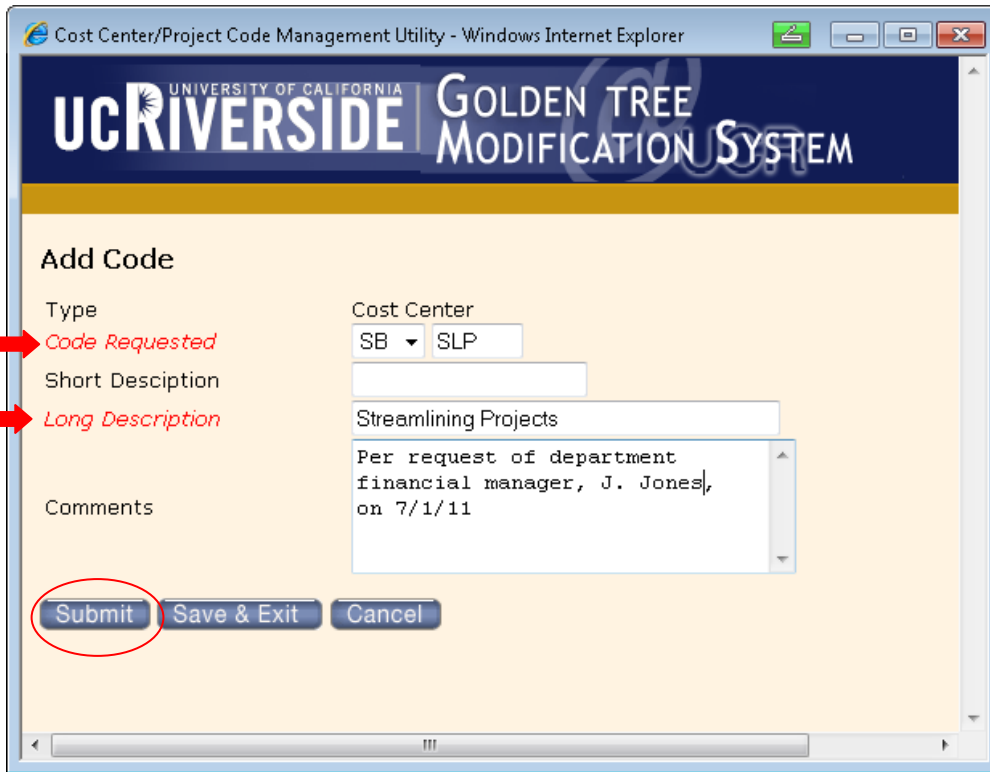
Cost Center/Project Code Management Utility - Windows Internet Explorer

UNIVERSITY OF CALIFORNIA
UCRIVERSIDE
GOLDEN TREE
MODIFICATION SYSTEM

Add Code

Type
Cost Center

Code Requested
SB
SLP

Short Desciption

Long Description
Streamlining Projects

Comments
Per request of department financial manager, J. Jones, on 7/1/11

Submit
Save & Exit
Cancel